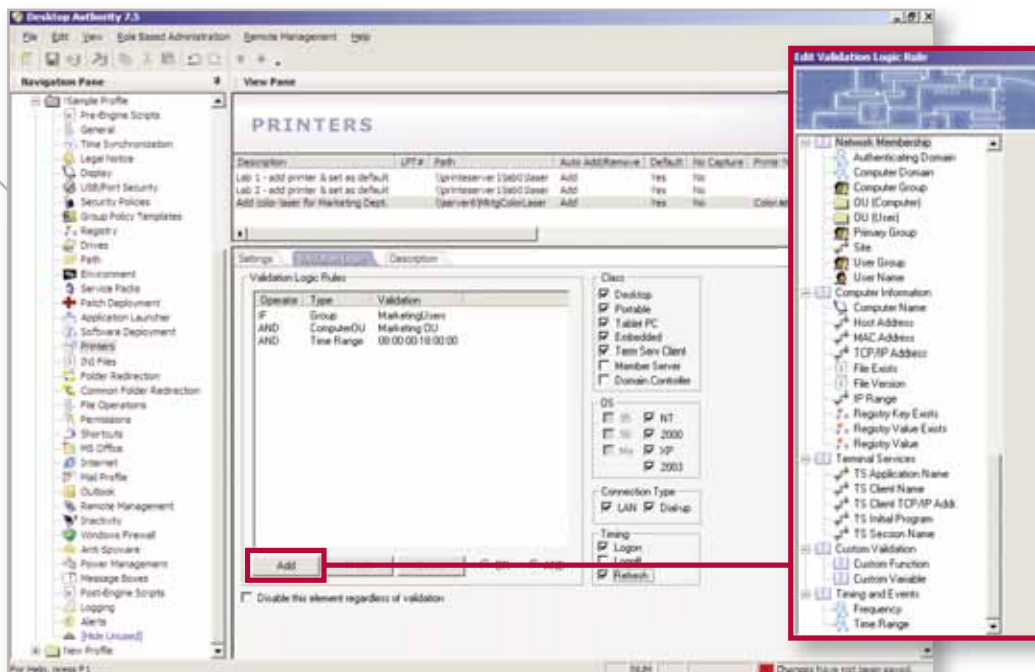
Desktop Authority 7.5

File Edit View Role Based Administration Remote Management Help

Navigation Pane

View Pane

Sample Profile
Pre-Engine Scripts
General
Time Synchronization
Legal Notice
Display
USB/Port Security
Security Policies
Group Policy Templates
Registry
Drives
Path
Environment
Service Packs
Patch Deployment
Application Launcher
Software Deployment
Printers
INI Files
Folder Redirection
Common Folder Redirection
File Operations
Permissions
Shortcuts
MS Office
Internet
Mail Profile
Outlook
Remote Management
Inactivity
Windows Firewall
Anti-Spyware
Power Management
Message Boxes
Post-Engine Scripts
Logging
Alerts
[Hide Unused]
New Profile

PRINTERS

| Description | LPT# | Path | Auto Add/Remove | Default | No Capture | Printer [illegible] |
|---|---|---|---|---|---|---|
| Lab 1 - add printer & set as default | | \\printserver1\lab1laser | Add | Yes | No | |
| Lab 2 - add printer & set as default | | \\printserver1\lab2laser | Add | Yes | No | |
| Add color laser for Marketing Dept. | | \\server8\MktgColorLaser | Add | Yes | No | ColorL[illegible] |

Settings Validation Logic Description

Validation Logic Rules

| Operator | Type | Validation |
|---|---|---|
| IF | Group | MarketingUsers |
| AND | ComputerOU | Marketing OU |
| AND | Time Range | 08:00:00-18:00:00 |

Add

Disable this element regardless of validation

Class
Desktop
Portable
Tablet PC
Embedded
Term Serv Client
Member Server
Domain Controller

OS
95 NT
98 2000
Me XP
2003

Connection Type
LAN Dial-up

Timing
Logon
Logoff
Refresh

For Help, press F1

NUM

Changes have not been saved.

Edit Validation Logic Rule

Network Membership
Authenticating Domain
Computer Domain
Computer Group
OU (Computer)
OU (User)
Primary Group
Site
User Group
User Name
Computer Information
Computer Name
Host Address
MAC Address
TCP/IP Address
File Exists
File Version
IP Range
Registry Key Exists
Registry Value Exists
Registry Value
Terminal Services
TS Application Name
TS Client Name
TS Client TCP/IP Addr
TS Initial Program
TS Session Name
Custom Validation
Custom Function
Custom Variable
Timing and Events
Frequency
Time Range